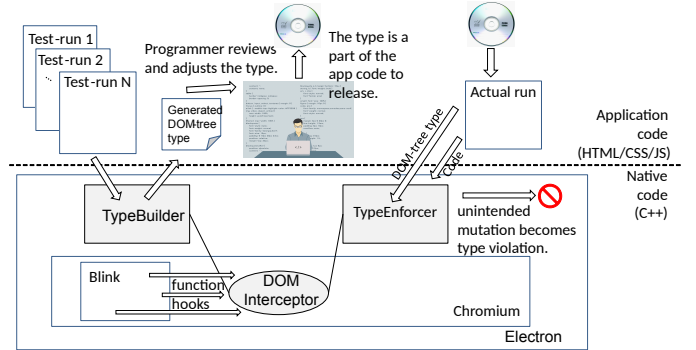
Test-run 1
Test-run 2
...
Test-run N

Programmer reviews and adjusts the type.

The type is a part of the app code to release.

Generated DOMtree type

Actual run

Application code (HTML/CSS/JS)

DOM-tree type

Code

Native code (C++)

TypeBuilder

TypeEnforcer

unintended mutation becomes type violation.

Blink

function hooks

DOM Interceptor

Chromium

Electron